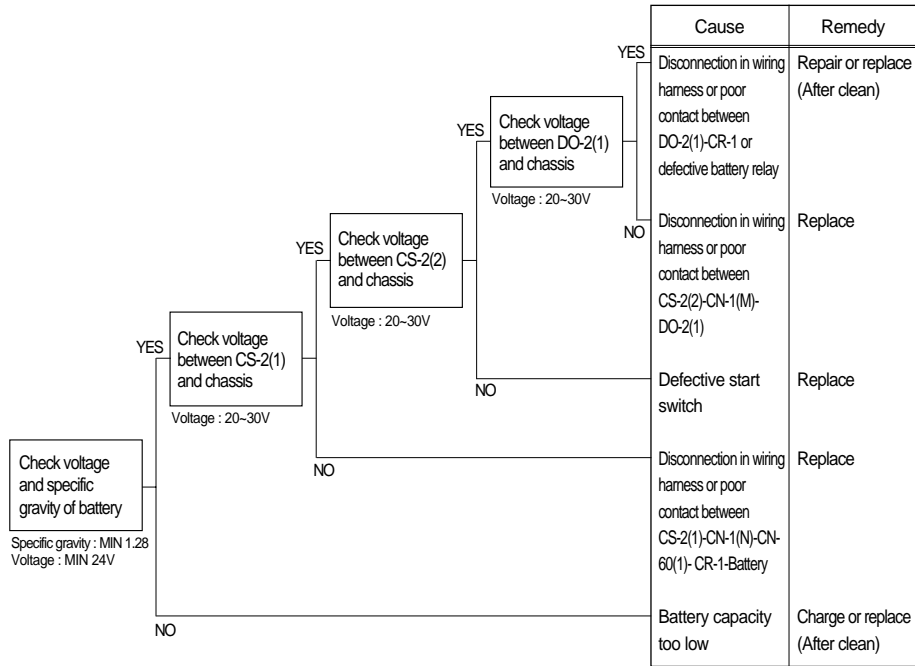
| Cause | Remedy |
|---|---|
| Disconnection in wiring harness or poor contact between DO-2(1)-CR-1 or defective battery relay | Repair or replace (After clean) |
| Disconnection in wiring harness or poor contact between CS-2(2)-CN-1(M)-DO-2(1) | Replace |
| Defective start switch | Replace |
| Disconnection in wiring harness or poor contact between CS-2(1)-CN-1(N)-CN-60(1)- CR-1-Battery | Replace |
| Battery capacity too low | Charge or replace (After clean) |

Check voltage and specific gravity of battery

Specific gravity : MIN 1.28
Voltage : MIN 24V

YES

Check voltage between CS-2(1) and chassis

Voltage : 20~30V

YES

Check voltage between CS-2(2) and chassis

Voltage : 20~30V

YES

Check voltage between DO-2(1) and chassis

Voltage : 20~30V

YES

NO

NO

NO

NO